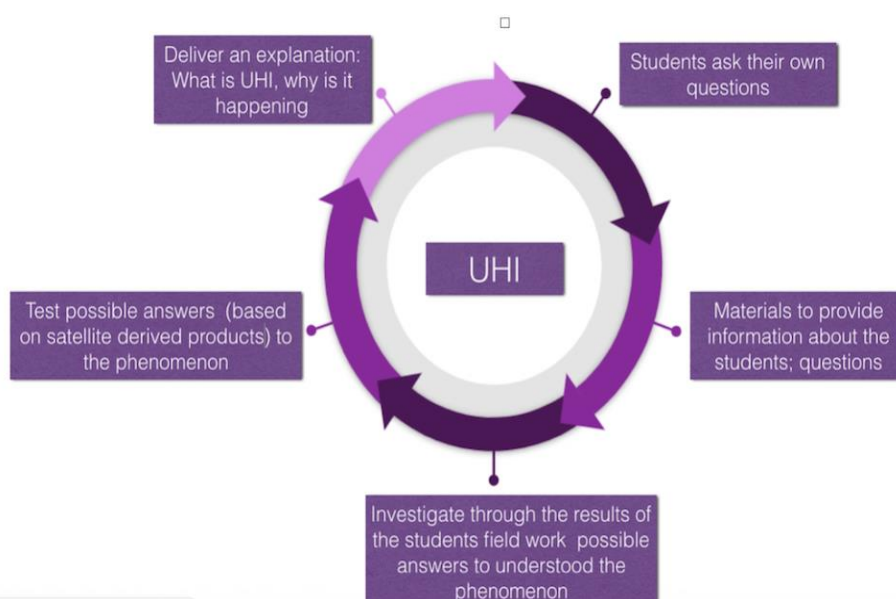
Deliver an explanation: What is UHI, why is it happening

Students ask their own questions

UHI

Materials to provide information about the students; questions

Investigate through the results of the students field work possible answers to understood the phenomenon

Test possible answers (based on satellite derived products) to the phenomenon